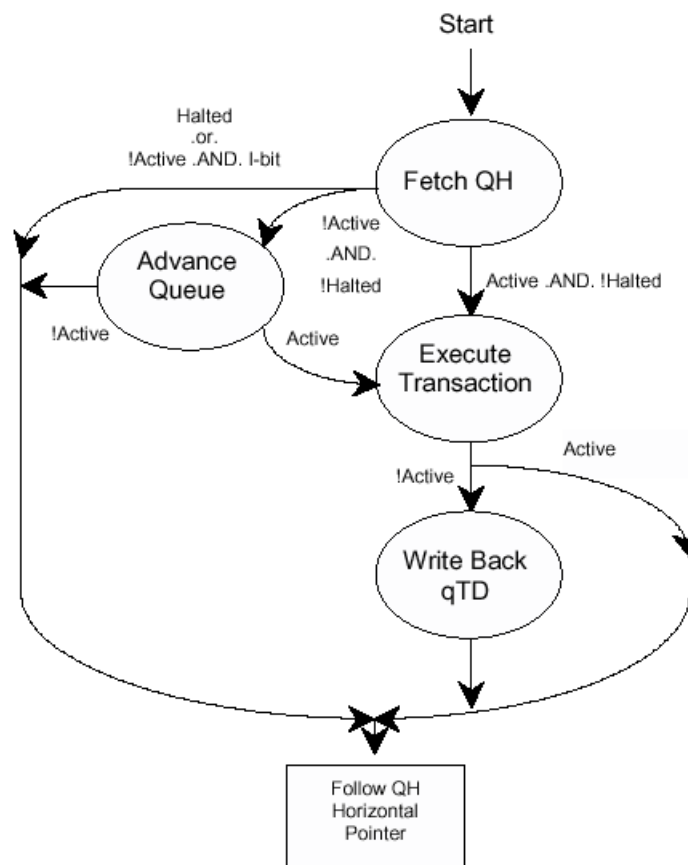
Start

Halted
.or.
!Active .AND. I-bit

Fetch QH

!Active
.AND.
!Halted

Advance Queue

Active .AND. !Halted

!Active

Active

Execute Transaction

Active

!Active

Write Back qTD

Follow QH Horizontal Pointer